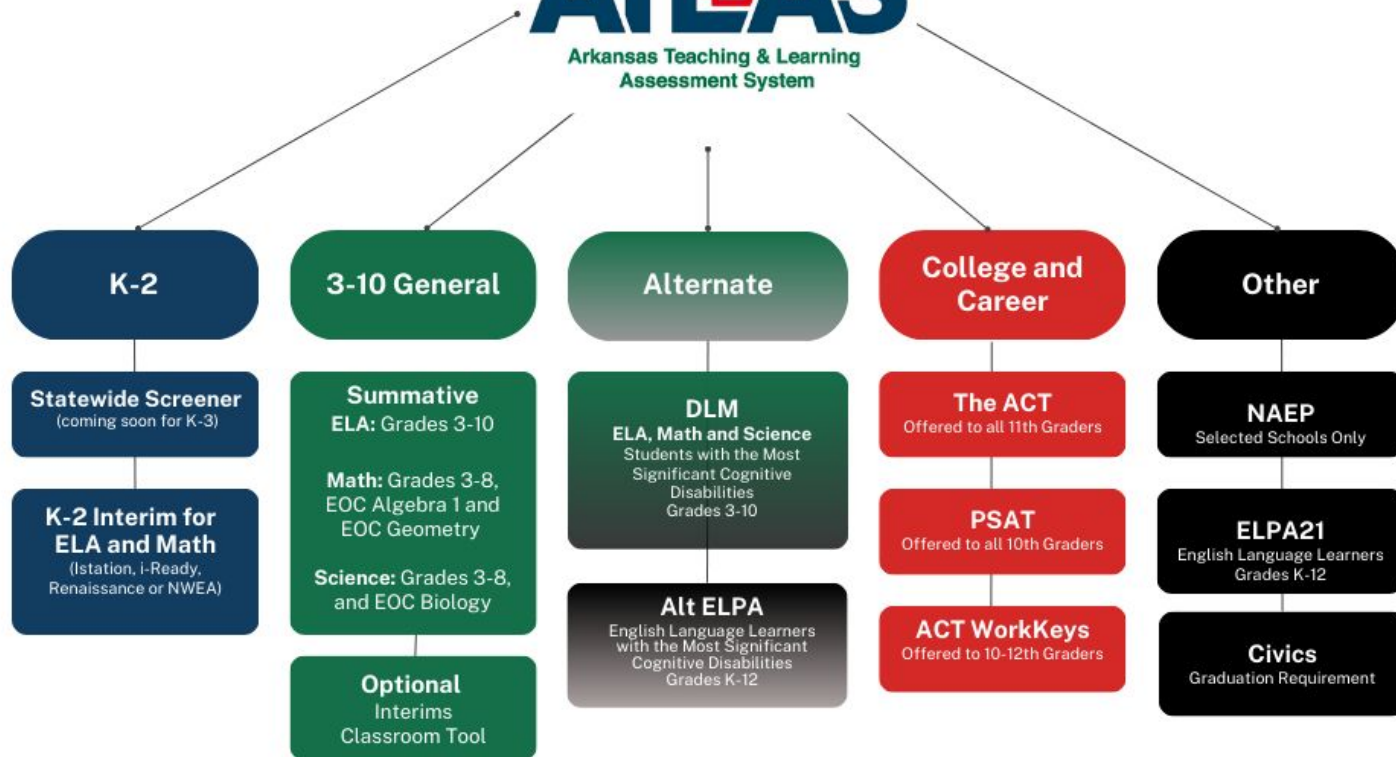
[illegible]

Arkansas Teaching & Learning Assessment System

K-2

Statewide Screener
(coming soon for K-3)

K-2 Interim for ELA and Math
(Istation, i-Ready, Renaissance or NWEA)

3-10 General

Summative
ELA: Grades 3-10

Math: Grades 3-8, EOC Algebra 1 and EOC Geometry

Science: Grades 3-8, and EOC Biology

Optional
Interims
Classroom Tool

Alternate

DLM
ELA, Math and Science
Students with the Most Significant Cognitive Disabilities
Grades 3-10

Alt ELPA
English Language Learners with the Most Significant Cognitive Disabilities
Grades K-12

College and Career

The ACT
Offered to all 11th Graders

PSAT
Offered to all 10th Graders

ACT WorkKeys
Offered to 10-12th Graders

Other

NAEP
Selected Schools Only

ELPA21
English Language Learners
Grades K-12

Civics
Graduation Requirement